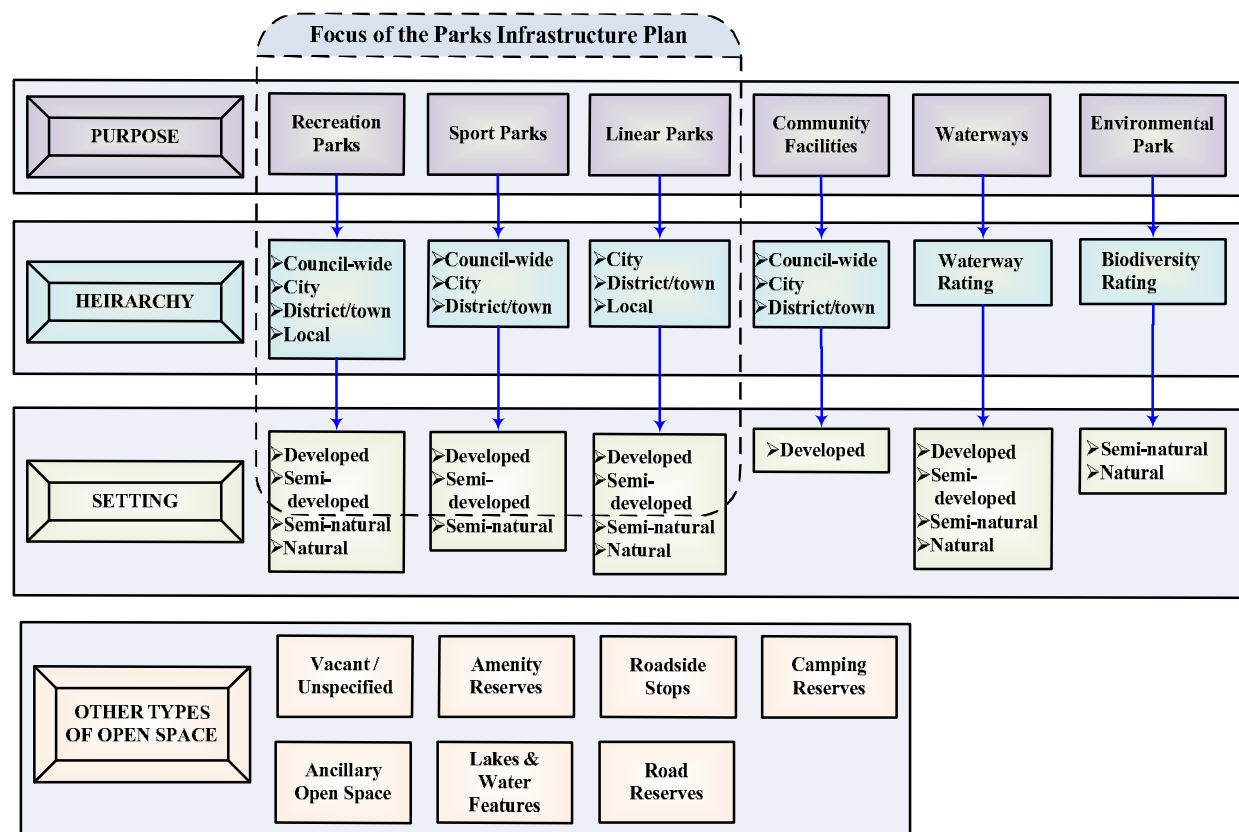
Focus of the Parks Infrastructure Plan

PURPOSE

Recreation Parks

Sport Parks

Linear Parks

Community Facilities

Waterways

Environmental Park

HEIRARCHY

➢Council-wide
➢City
➢District/town
➢Local

➢Council-wide
➢City
➢District/town

➢City
➢District/town
➢Local

➢Council-wide
➢City
➢District/town

Waterway Rating

Biodiversity Rating

SETTING

➢Developed
➢Semi-developed
➢Semi-natural
➢Natural

➢Developed
➢Semi-developed
➢Semi-natural

➢Developed
➢Semi-developed
➢Semi-natural
➢Natural

➢Developed

➢Developed
➢Semi-developed
➢Semi-natural
➢Natural

➢Semi-natural
➢Natural

OTHER TYPES OF OPEN SPACE

Vacant / Unspecified

Amenity Reserves

Roadside Stops

Camping Reserves

Ancillary Open Space

Lakes & Water Features

Road Reserves